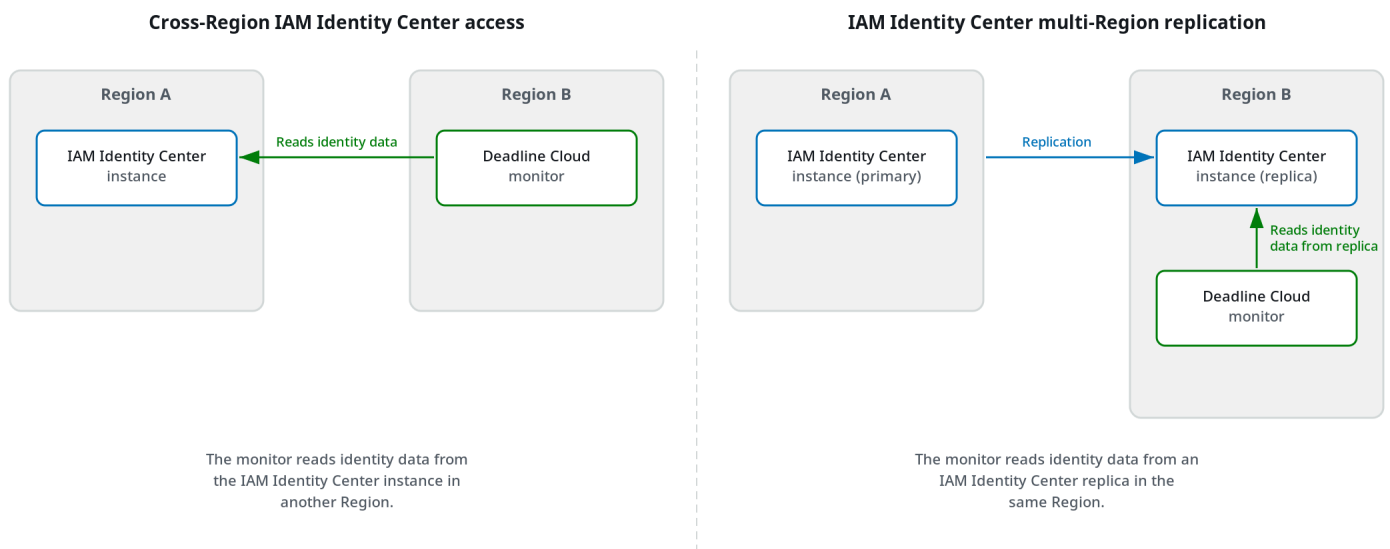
Cross-Region IAM Identity Center access

Region A

IAM Identity Center instance

Reads identity data

Region B

Deadline Cloud monitor

The monitor reads identity data from the IAM Identity Center instance in another Region.

IAM Identity Center multi-Region replication

Region A

IAM Identity Center instance (primary)

Replication

Region B

IAM Identity Center instance (replica)

Reads identity data from replica

Deadline Cloud monitor

The monitor reads identity data from an IAM Identity Center replica in the same Region.